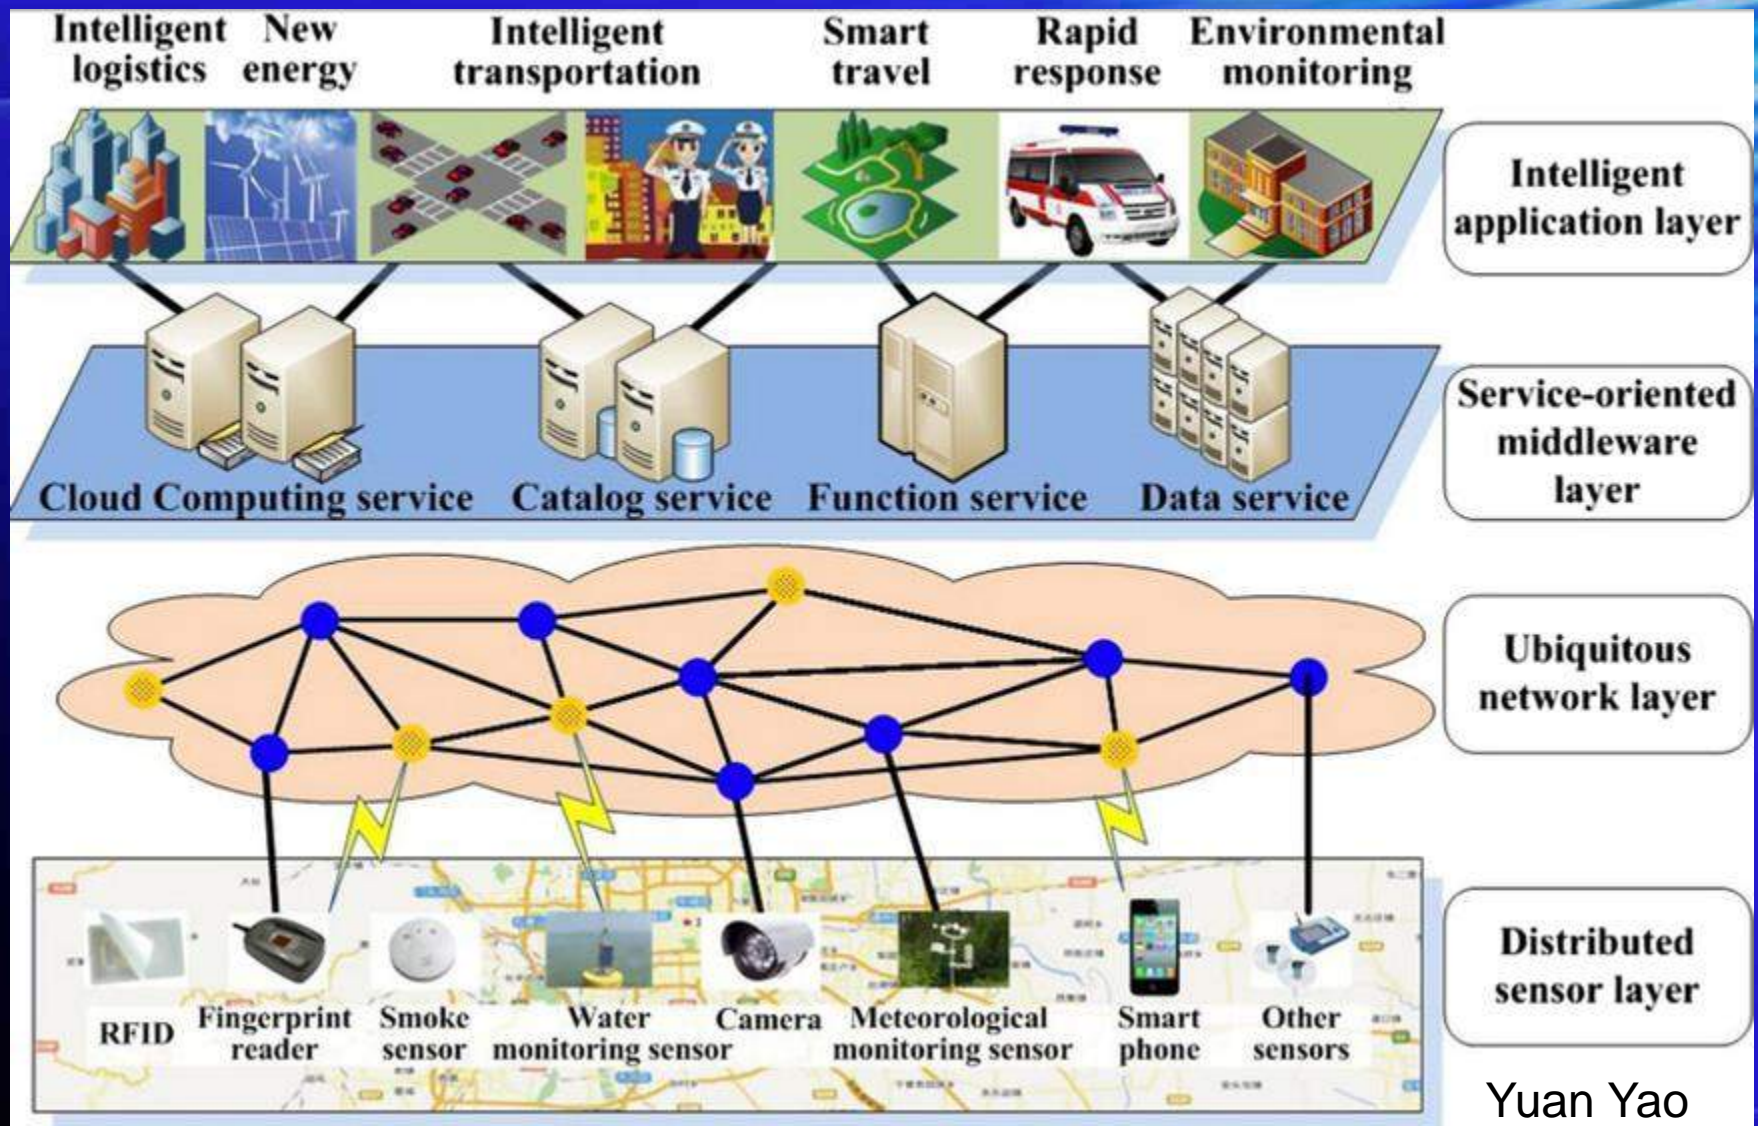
Intelligent logistics
New energy
Intelligent transportation
Smart travel
Rapid response
Environmental monitoring

Intelligent application layer

Cloud Computing service
Catalog service
Function service
Data service

Service-oriented middleware layer

Ubiquitous network layer

RFID
Fingerprint reader
Smoke sensor
Water monitoring sensor
Camera
Meteorological monitoring sensor
Smart phone
Other sensors

Distributed sensor layer

Yuan Yao